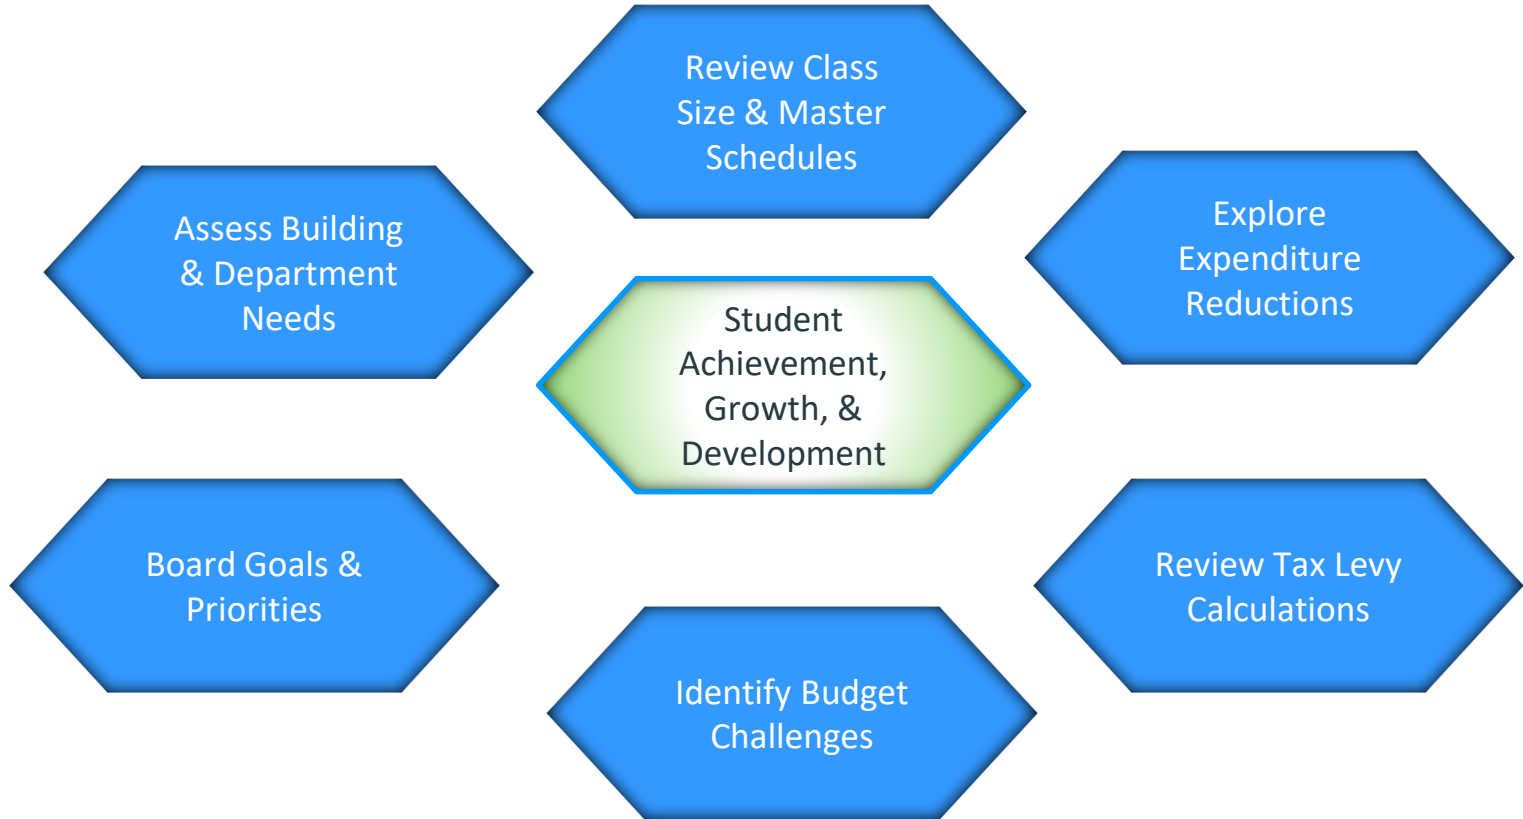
Review Class Size & Master Schedules

Assess Building & Department Needs

Explore Expenditure Reductions

Student Achievement, Growth, & Development

Board Goals & Priorities

Review Tax Levy Calculations

Identify Budget Challenges